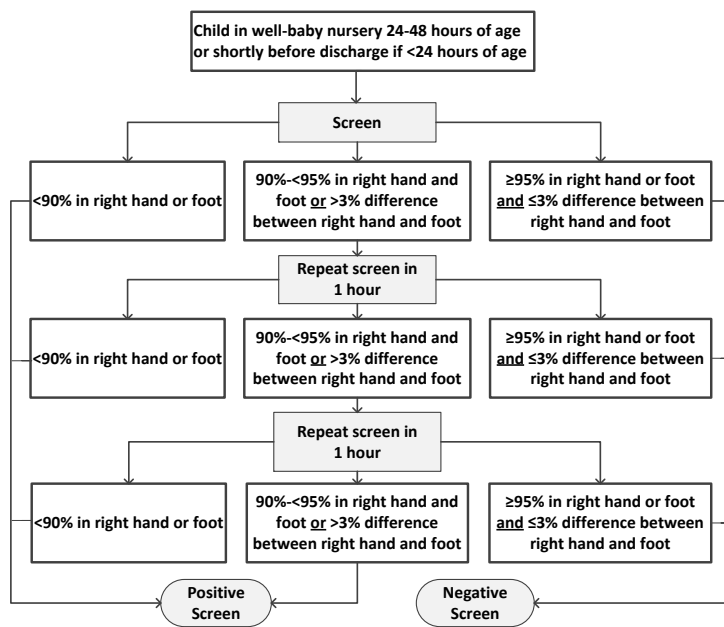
Child in well-baby nursery 24-48 hours of age or shortly before discharge if <24 hours of age

Screen

<90% in right hand or foot

90%-<95% in right hand and foot or >3% difference between right hand and foot

≥95% in right hand or foot and ≤3% difference between right hand and foot

Repeat screen in 1 hour

<90% in right hand or foot

90%-<95% in right hand and foot or >3% difference between right hand and foot

≥95% in right hand or foot and ≤3% difference between right hand and foot

Repeat screen in 1 hour

<90% in right hand or foot

90%-<95% in right hand and foot or >3% difference between right hand and foot

≥95% in right hand or foot and ≤3% difference between right hand and foot

Positive Screen

Negative Screen